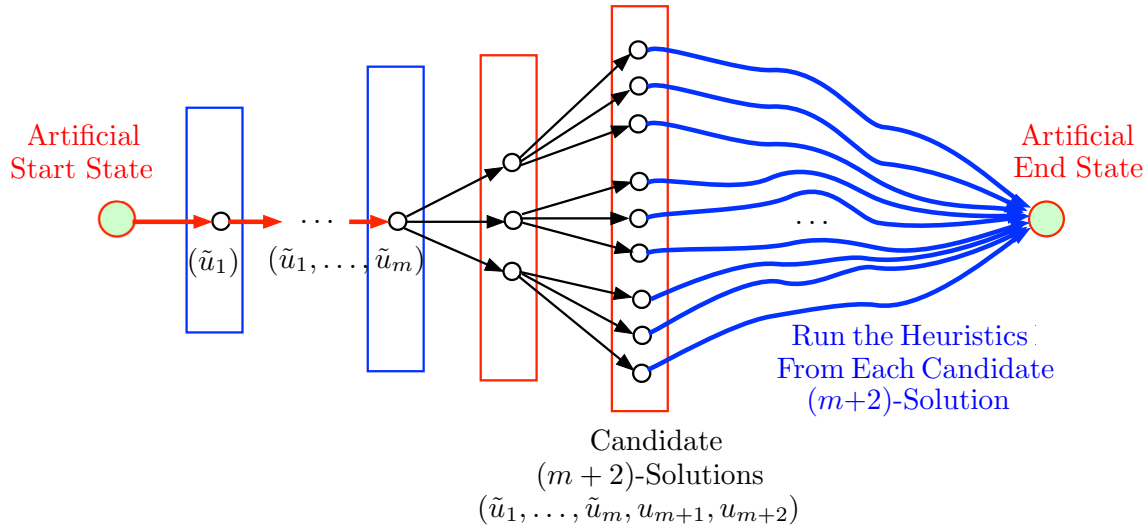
Artificial Start State

$(\tilde{u}_1)$

$\dots$

$(\tilde{u}_1, \dots, \tilde{u}_m)$

$\dots$

Artificial End State

Run the Heuristics From Each Candidate $(m+2)$-Solution

Candidate $(m+2)$-Solutions $(\tilde{u}_1, \dots, \tilde{u}_m, u_{m+1}, u_{m+2})$